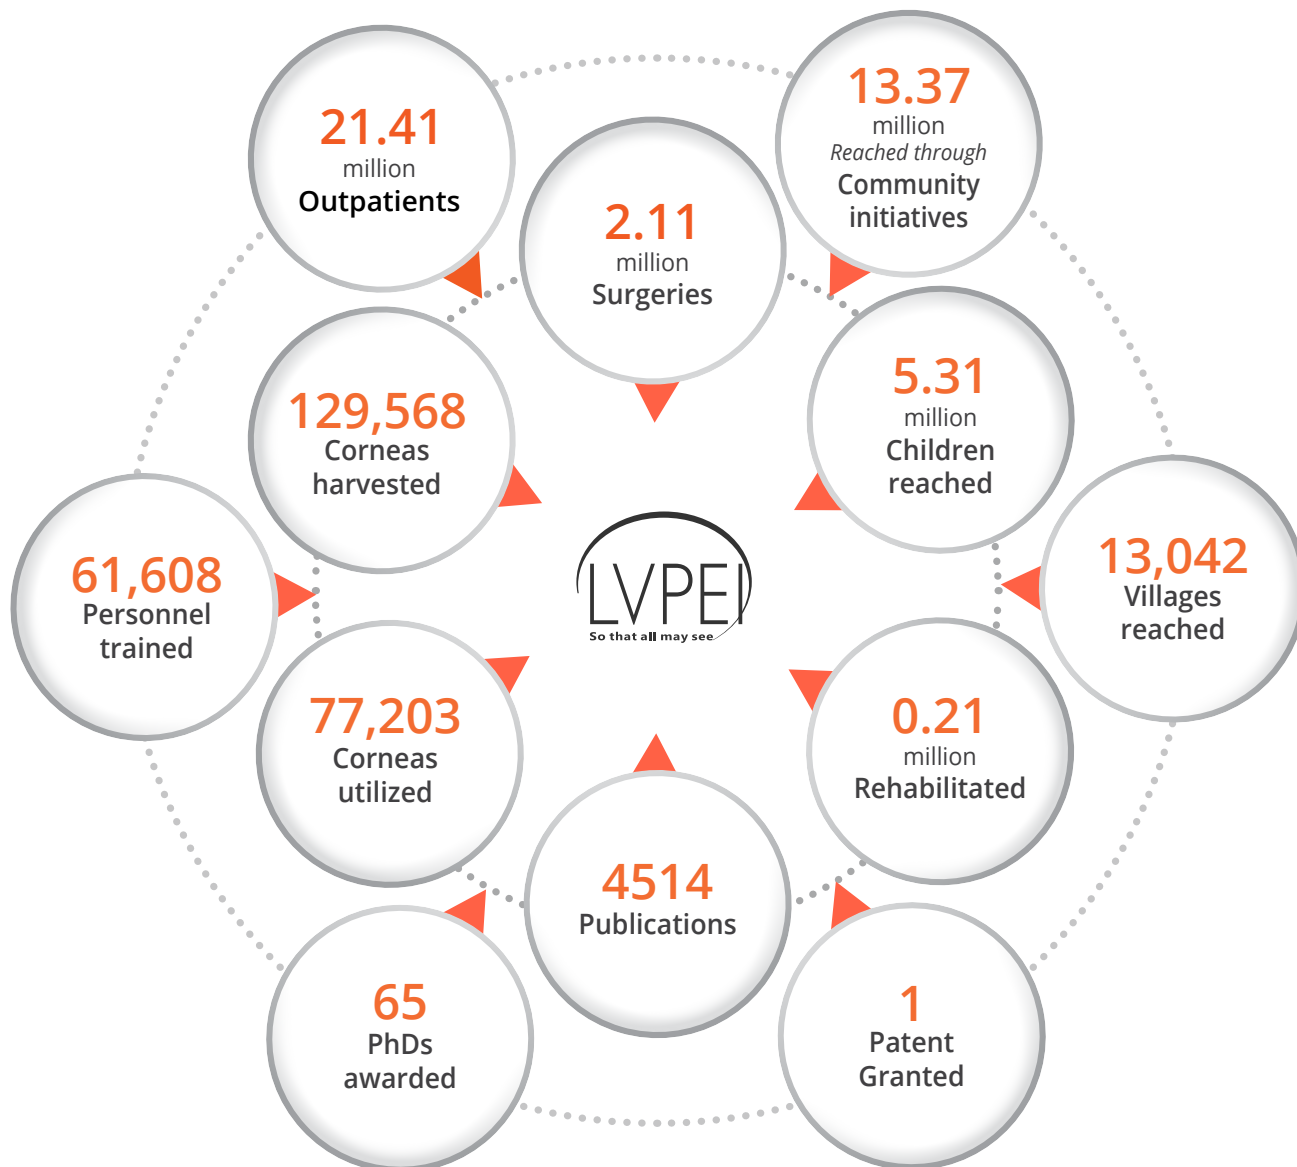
21.41
million
Outpatients

2.11
million
Surgeries

13.37
million
Reached through
Community initiatives

129,568
Corneas harvested

5.31
million
Children reached

61,608
Personnel trained

LVPEI
So that all may see

13,042
Villages reached

77,203
Corneas utilized

0.21
million
Rehabilitated

4514
Publications

65
PhDs awarded

1
Patent Granted